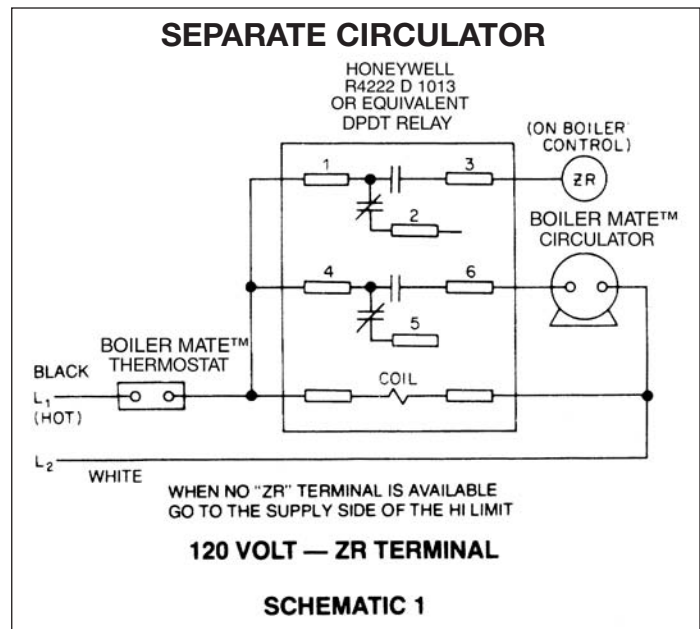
SEPARATE CIRCULATOR

HONEYWELL
R4222 D 1013
OR EQUIVALENT
DPDT RELAY

(ON BOILER CONTROL)

ZR

1

3

2

BOILER MATE™ CIRCULATOR

4

6

5

BOILER MATE™ THERMOSTAT

BLACK

$L_1$
(HOT)

COIL

$L_2$

WHITE

WHEN NO "ZR" TERMINAL IS AVAILABLE
GO TO THE SUPPLY SIDE OF THE HI LIMIT

120 VOLT — ZR TERMINAL

SCHEMATIC 1